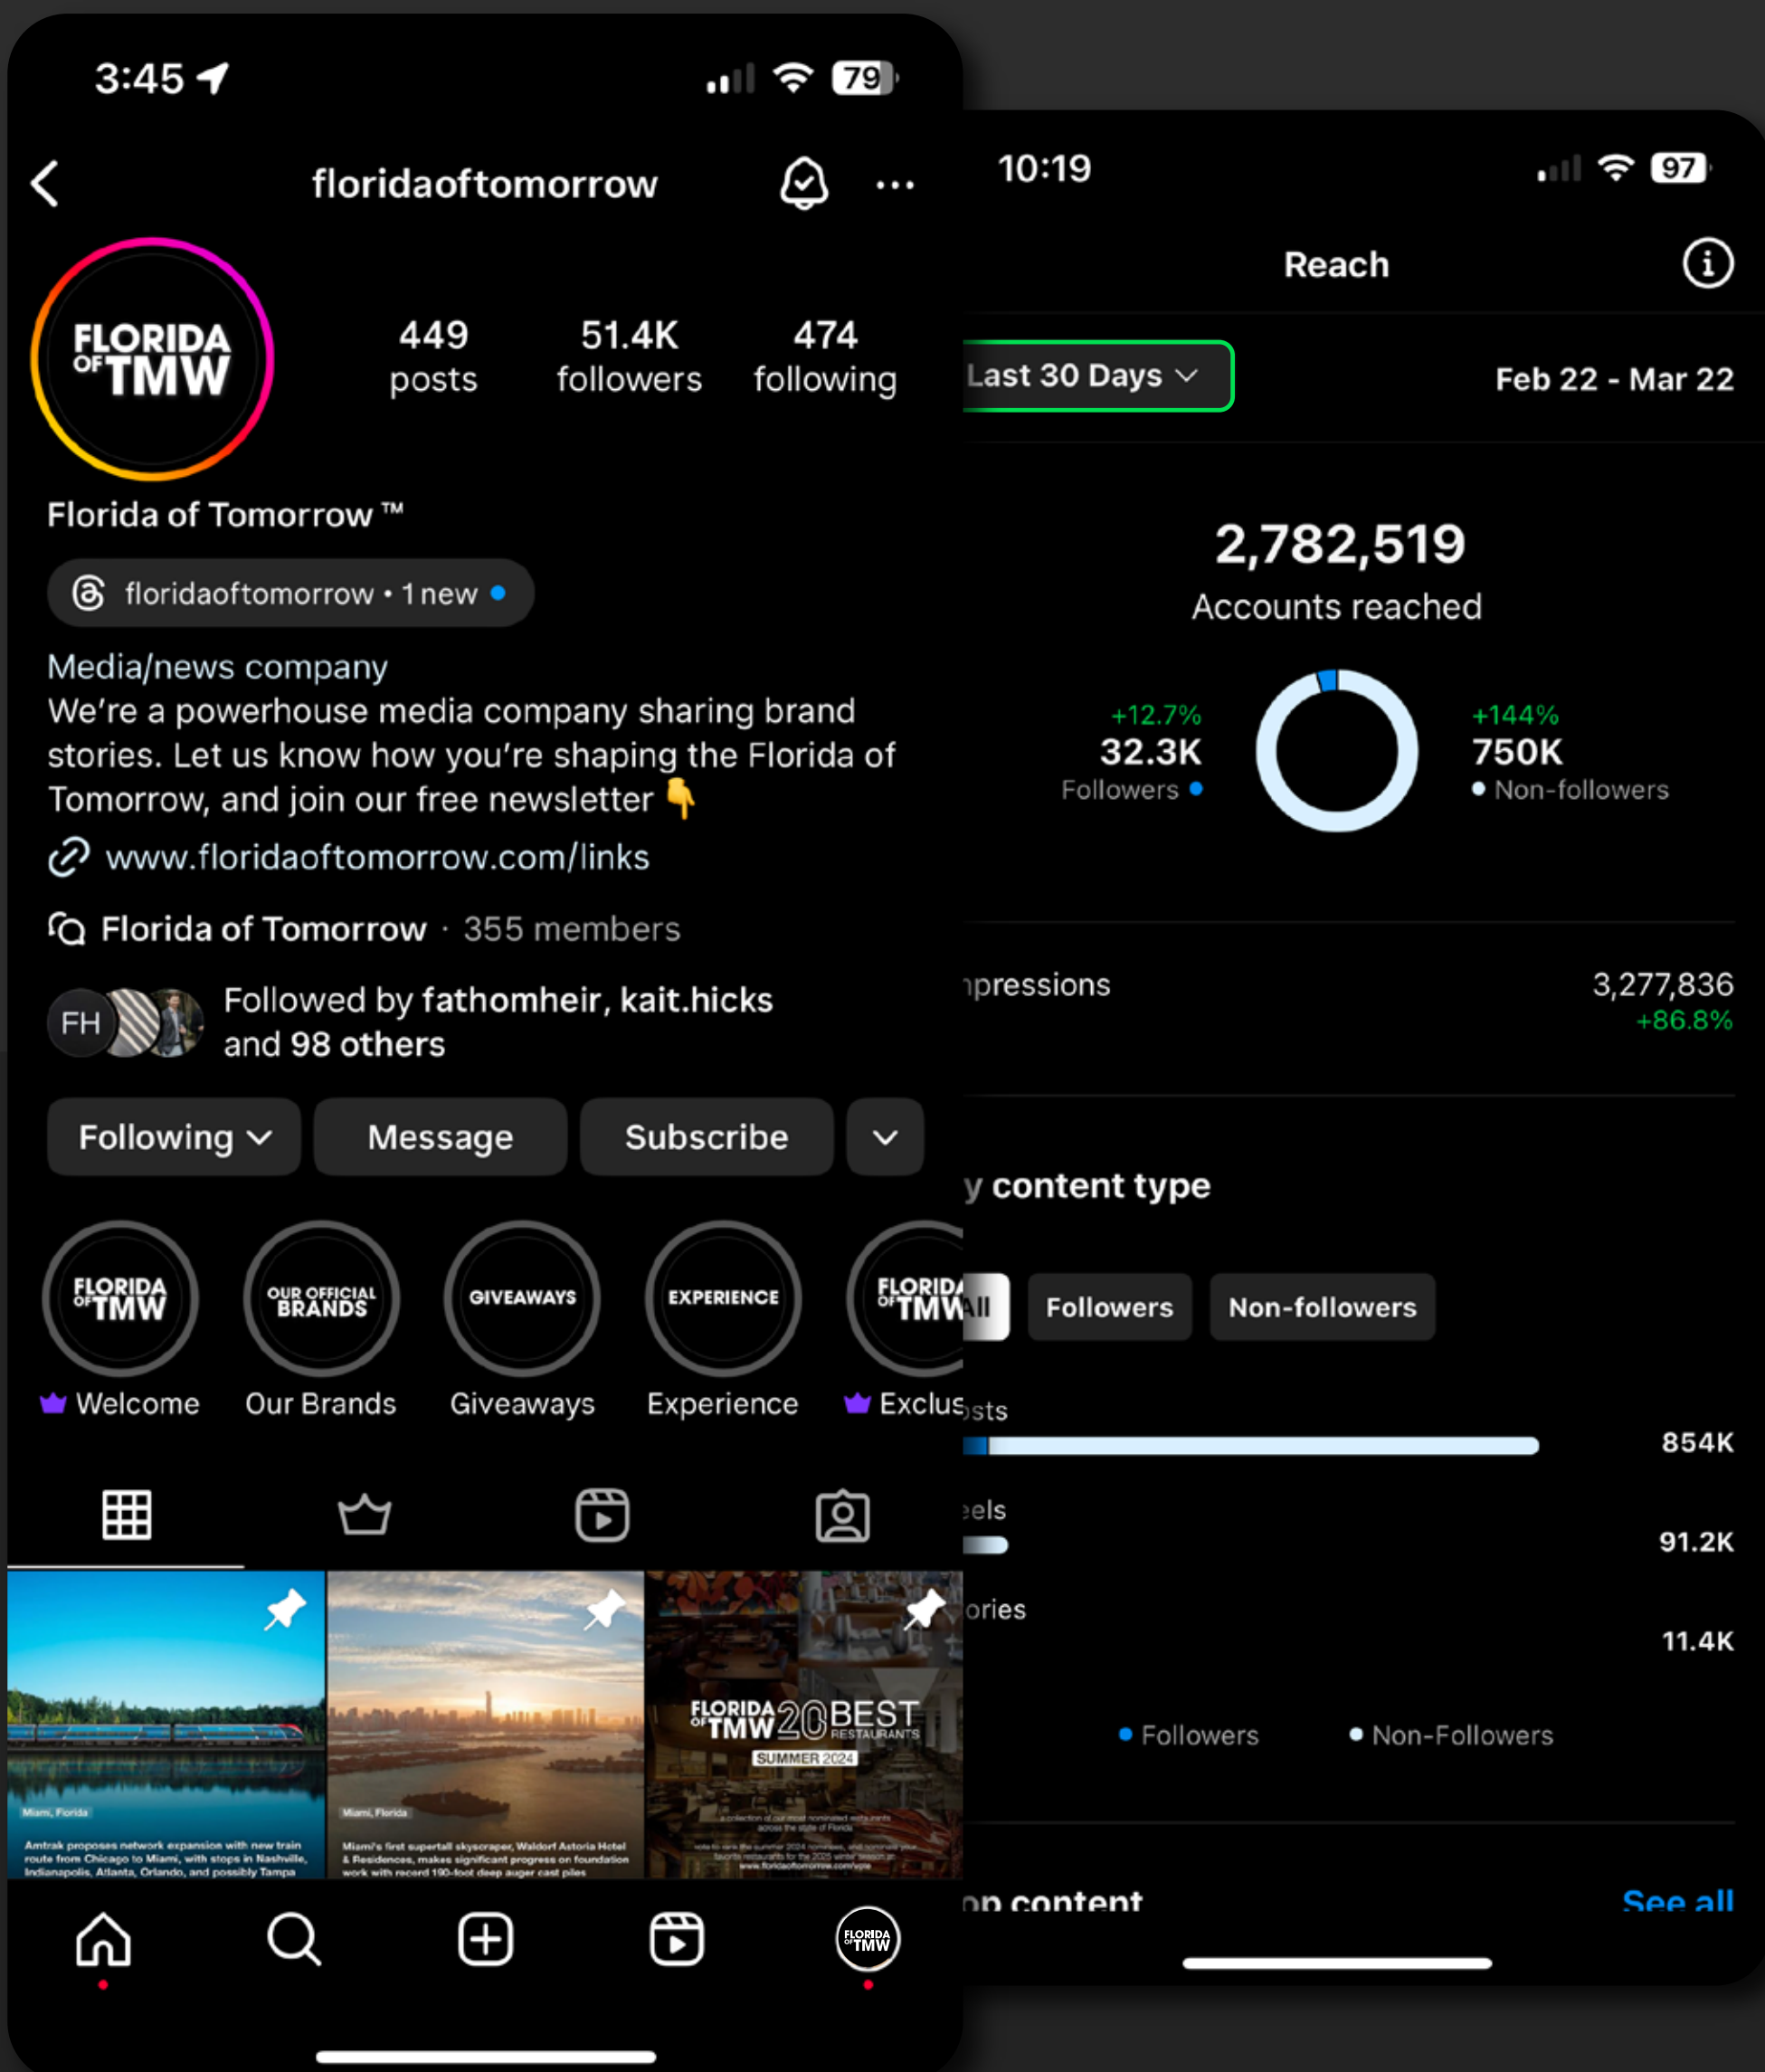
3:45 79

floridaoftomorrow

FLORIDA OF TMW

449 posts 51.4K followers 474 following

Florida of Tomorrow ™

floridaoftomorrow • 1 new

Media/news company
We're a powerhouse media company sharing brand stories. Let us know how you're shaping the Florida of Tomorrow, and join our free newsletter 👇

www.floridaoftomorrow.com/links

Florida of Tomorrow · 355 members

FH Followed by fathomheir, kait.hicks and 98 others

Following Message Subscribe

FLORIDA OF TMW Welcome
OUR OFFICIAL BRANDS Our Brands
GIVEAWAYS Giveaways
EXPERIENCE Experience
FLORIDA OF TMW Exclus

Miami, Florida
Amtrak proposes network expansion with new train route from Chicago to Miami, with stops in Nashville, Indianapolis, Atlanta, Orlando, and possibly Tampa

Miami, Florida
Miami's first supertall skyscraper, Waldorf Astoria Hotel & Residences, makes significant progress on foundation work with record 190-foot deep auger cast piles

FLORIDA OF TMW 20 BEST RESTAURANTS SUMMER 2024

10:19 97

Reach

Last 30 Days Feb 22 - Mar 22

2,782,519
Accounts reached

+12.7%
32.3K
Followers

+144%
750K
Non-followers

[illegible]pressions 3,277,836 +86.8%

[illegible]y content type

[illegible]ll Followers Non-followers

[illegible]sts 854K

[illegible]eels 91.2K

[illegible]ories 11.4K

Followers Non-Followers

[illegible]p content See all